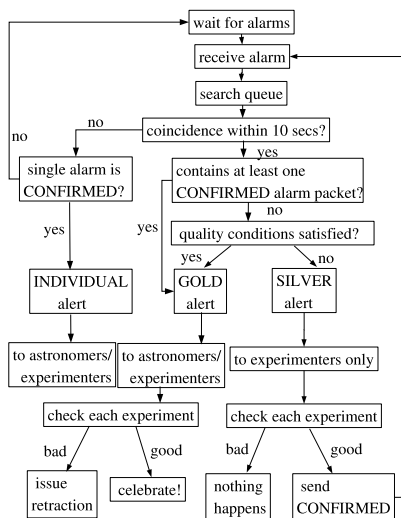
wait for alarms

receive alarm

search queue

no

no

coincidence within 10 secs?

single alarm is CONFIRMED?

yes

contains at least one CONFIRMED alarm packet?

no

yes

quality conditions satisfied?

yes

yes

no

INDIVIDUAL alert

GOLD alert

SILVER alert

to astronomers/ experimenters

to astronomers/ experimenters

to experimenters only

check each experiment

check each experiment

bad

good

bad

no

good

issue retraction

celebrate!

nothing happens

send CONFIRMED